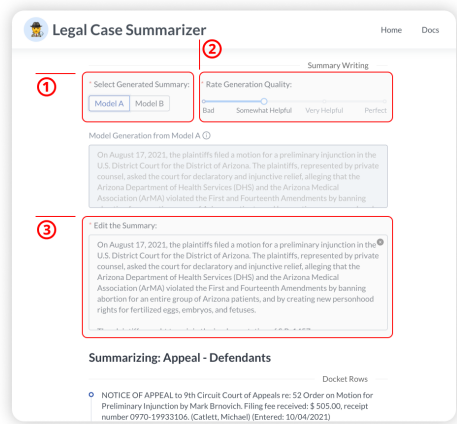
Legal Case Summarizer

Home Docs

②

Summary Writing

①

* Select Generated Summary:

Model A Model B

* Rate Generation Quality:

Bad Somewhat Helpful Very Helpful Perfect

Model Generation from Model A ⓘ

On August 17, 2021, the plaintiffs filed a motion for a preliminary injunction in the U.S. District Court for the District of Arizona. The plaintiffs, represented by private counsel, asked the court for declaratory and injunctive relief, alleging that the Arizona Department of Health Services (DHS) and the Arizona Medical Association (ArMA) violated the First and Fourteenth Amendments by banning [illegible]

③

* Edit the Summary:

On August 17, 2021, the plaintiffs filed a motion for a preliminary injunction in the U.S. District Court for the District of Arizona. The plaintiffs, represented by private counsel, asked the court for declaratory and injunctive relief, alleging that the Arizona Department of Health Services (DHS) and the Arizona Medical Association (ArMA) violated the First and Fourteenth Amendments by banning abortion for an entire group of Arizona patients, and by creating new personhood rights for fertilized eggs, embryos, and fetuses.

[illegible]

Summarizing: Appeal - Defendants

Docket Rows

NOTICE OF APPEAL to 9th Circuit Court of Appeals re: 52 Order on Motion for Preliminary Injunction by Mark Brnovich. Filing fee received: $ 505.00, receipt number 0970-19933106. (Catlett, Michael) (Entered: 10/04/2021)